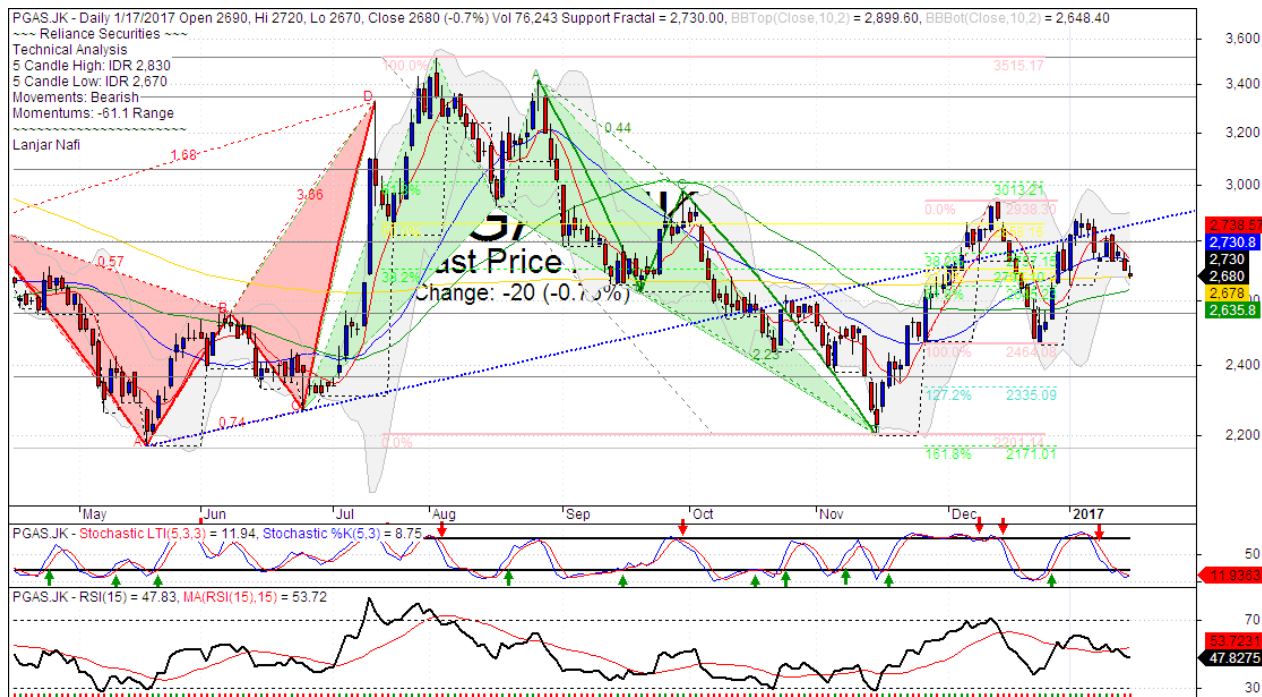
PGAS.JK - Daily 1/17/2017 Open 2690, Hi 2720, Lo 2670, Close 2680 (-0.7%) Vol 76,243 Support Fractal = 2,730.00, BBTop(Close,10,2) = 2,899.60, BBBot(Close,10,2) = 2,648.40
~~~ Reliance Securities ~~~
Technical Analysis
5 Candle High: IDR 2,830
5 Candle Low: IDR 2,670
Movements: Bearish
Momentums: -61.1 Range
~~~~~~~~~~~~~~~~~~~
Lanjar Nafi

100.0%
3515.17
D
1.68
3.86
0.57
B
0.74
A
C
0.44
ast Price
Change: -20 (-0.75%)
2.25
0.0%
3013.21
0.0%
2938.30
100.0%
2464.08
127.2%
2335.09
0.0%
2201.14
161.8%
2171.01

3,600
3,400
3,200
3,000
2,800
2,738.57
2,730.8
2,730
2,680
2,678
2,635.8
2,600
2,400
2,200

May
Jun
Jul
Aug
Sep
Oct
Nov
Dec
2017

PGAS.JK - Stochastic LTI(5,3,3) = 11.94, Stochastic %K(5,3) = 8.75
50
11.9363

PGAS.JK - RSI(15) = 47.83, MA(RSI(15),15) = 53.72
70
53.7231
47.8275
30